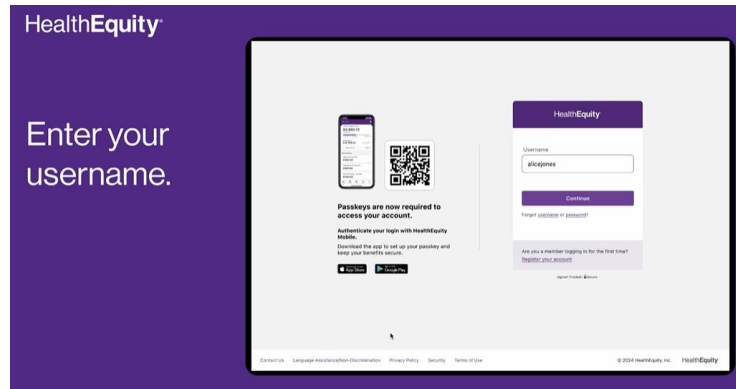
HealthEquity®

Enter your username.

Passkeys are now required to access your account.

Authenticate your login with HealthEquity Mobile.

Download the app to set up your passkey and keep your benefits secure.

App Store

Google Play

HealthEquity

Username

alicejones

Continue

Forgot username or password?

Are you a member logging in for the first time?

Register your account

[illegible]

Contact Us Language Assistance/Non-Discrimination Privacy Policy Security Terms of Use

© 2024 HealthEquity, Inc. HealthEquity